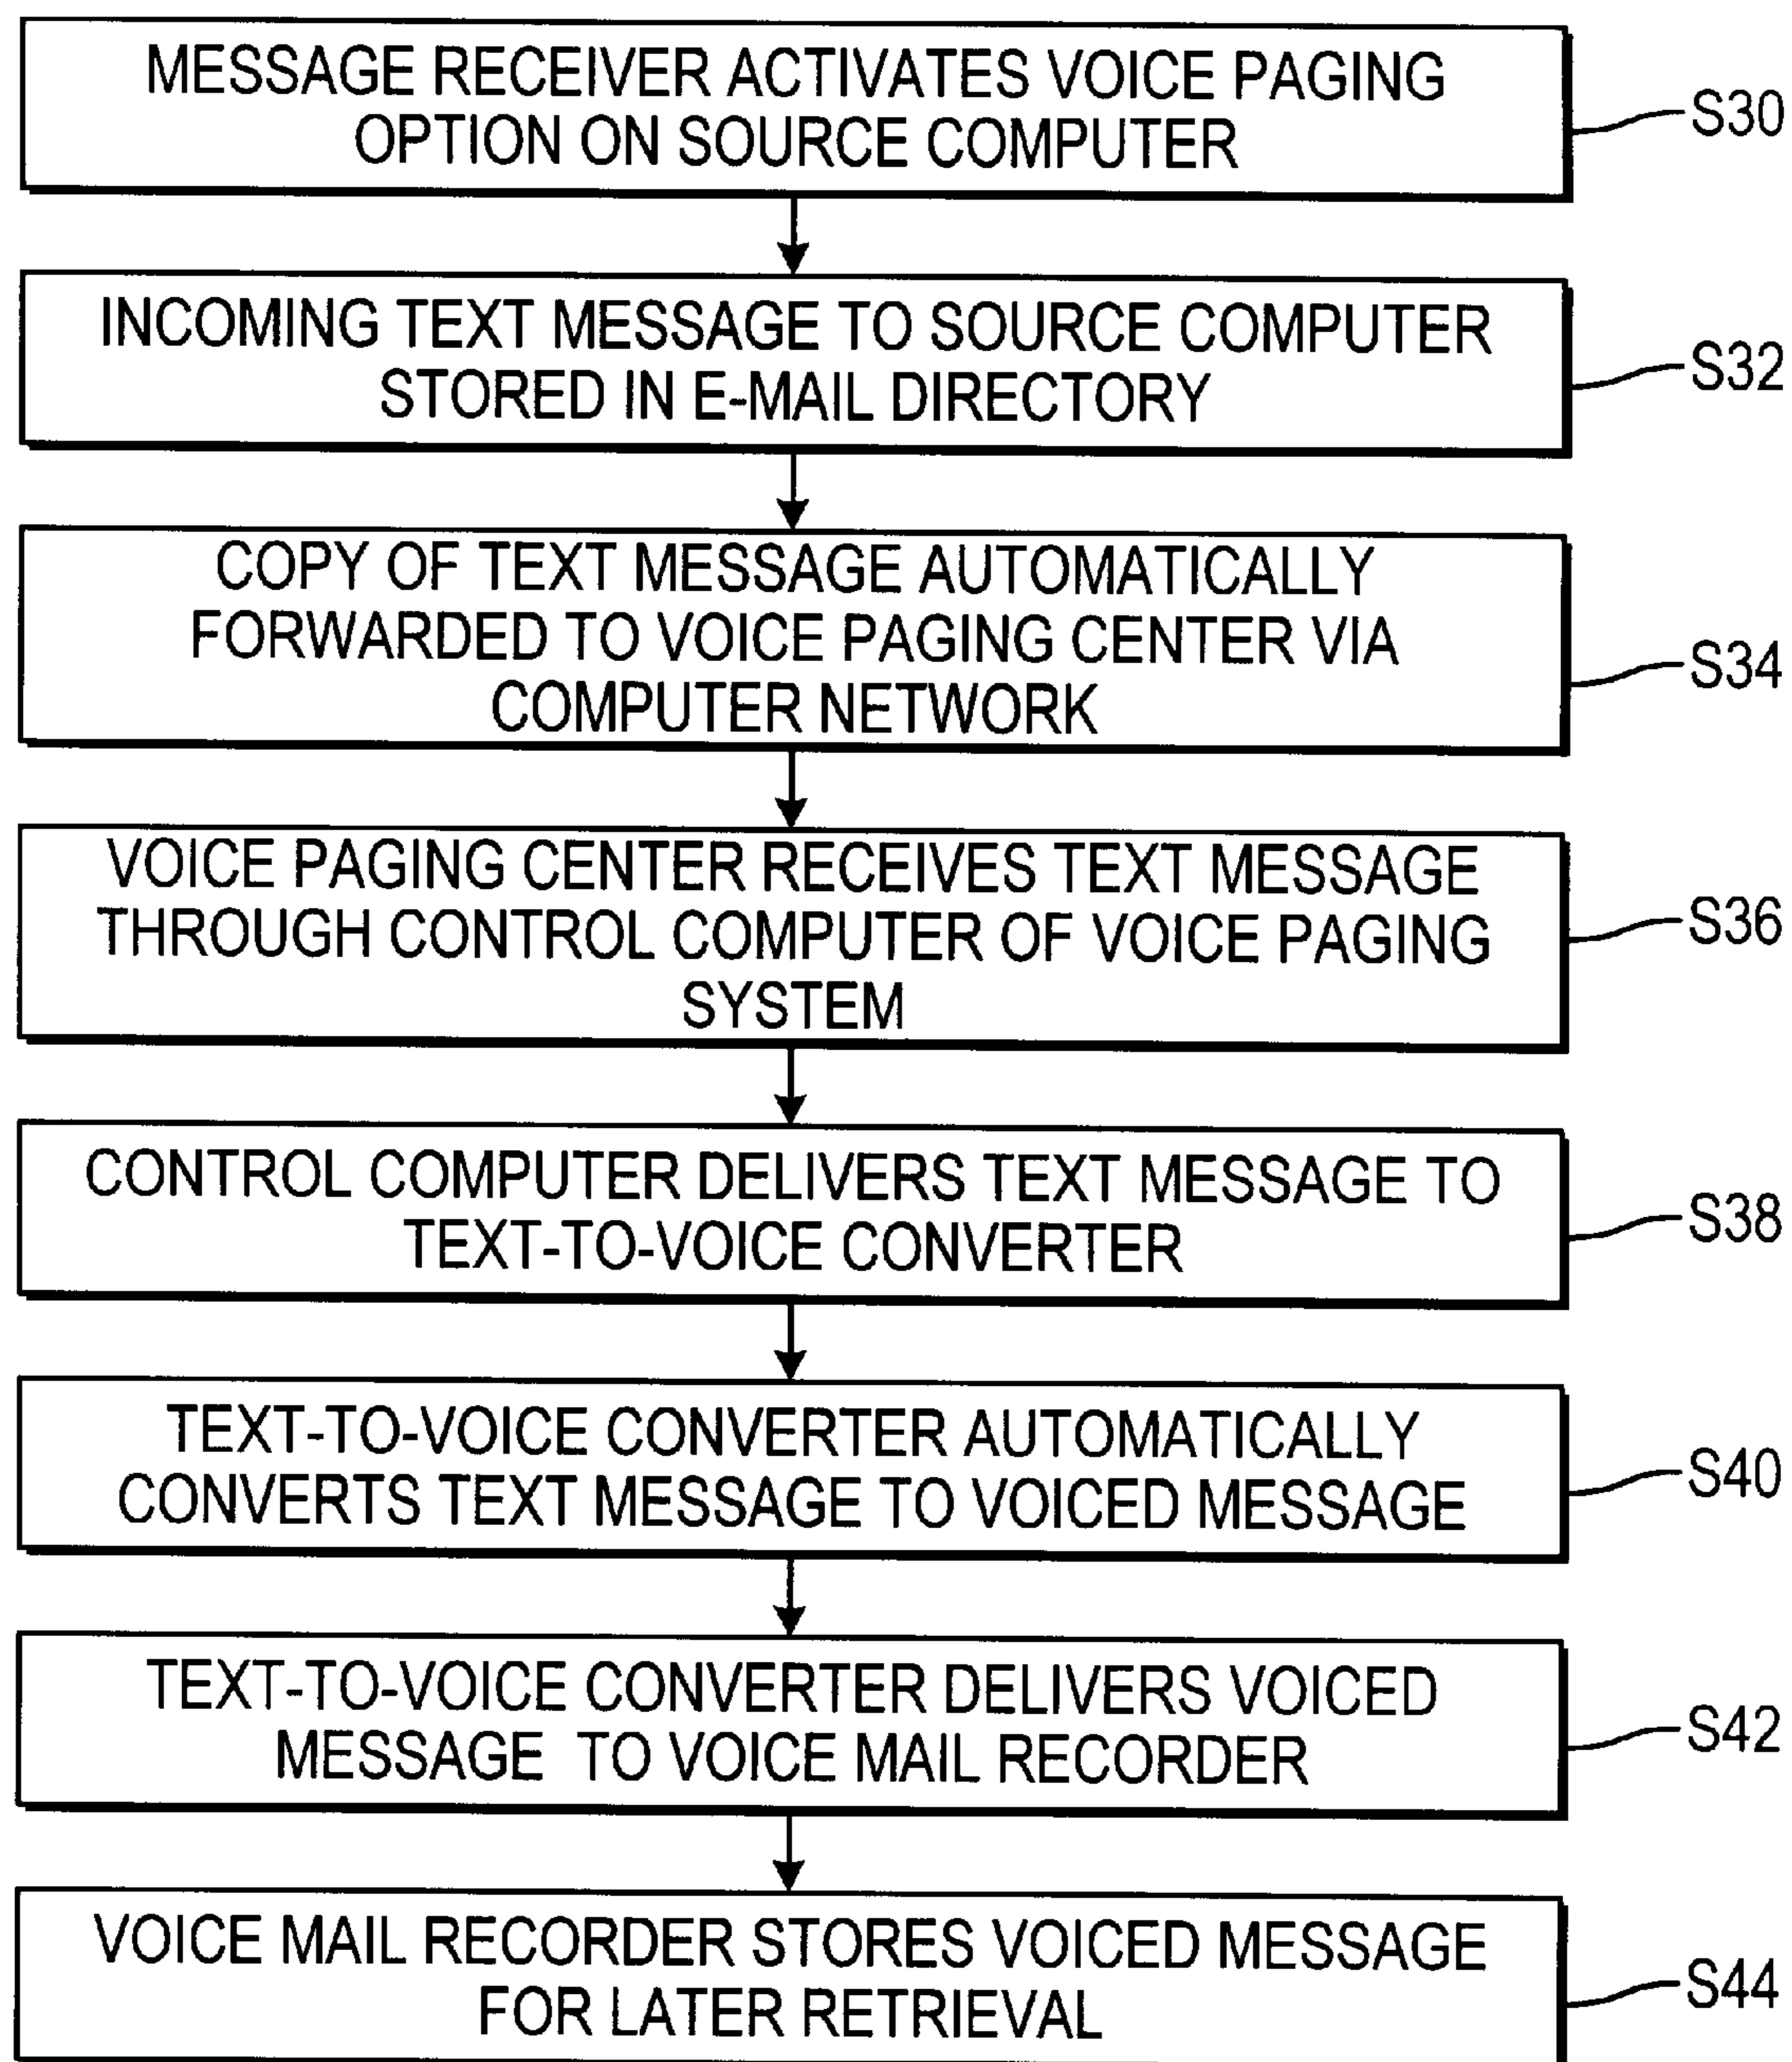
MESSAGE RECEIVER ACTIVATES VOICE PAGING OPTION ON SOURCE COMPUTER

S30

INCOMING TEXT MESSAGE TO SOURCE COMPUTER STORED IN E-MAIL DIRECTORY

S32

COPY OF TEXT MESSAGE AUTOMATICALLY FORWARDED TO VOICE PAGING CENTER VIA COMPUTER NETWORK

S34

VOICE PAGING CENTER RECEIVES TEXT MESSAGE THROUGH CONTROL COMPUTER OF VOICE PAGING SYSTEM

S36

CONTROL COMPUTER DELIVERS TEXT MESSAGE TO TEXT-TO-VOICE CONVERTER

S38

TEXT-TO-VOICE CONVERTER AUTOMATICALLY CONVERTS TEXT MESSAGE TO VOICED MESSAGE

S40

TEXT-TO-VOICE CONVERTER DELIVERS VOICED MESSAGE TO VOICE MAIL RECORDER

S42

VOICE MAIL RECORDER STORES VOICED MESSAGE FOR LATER RETRIEVAL

S44